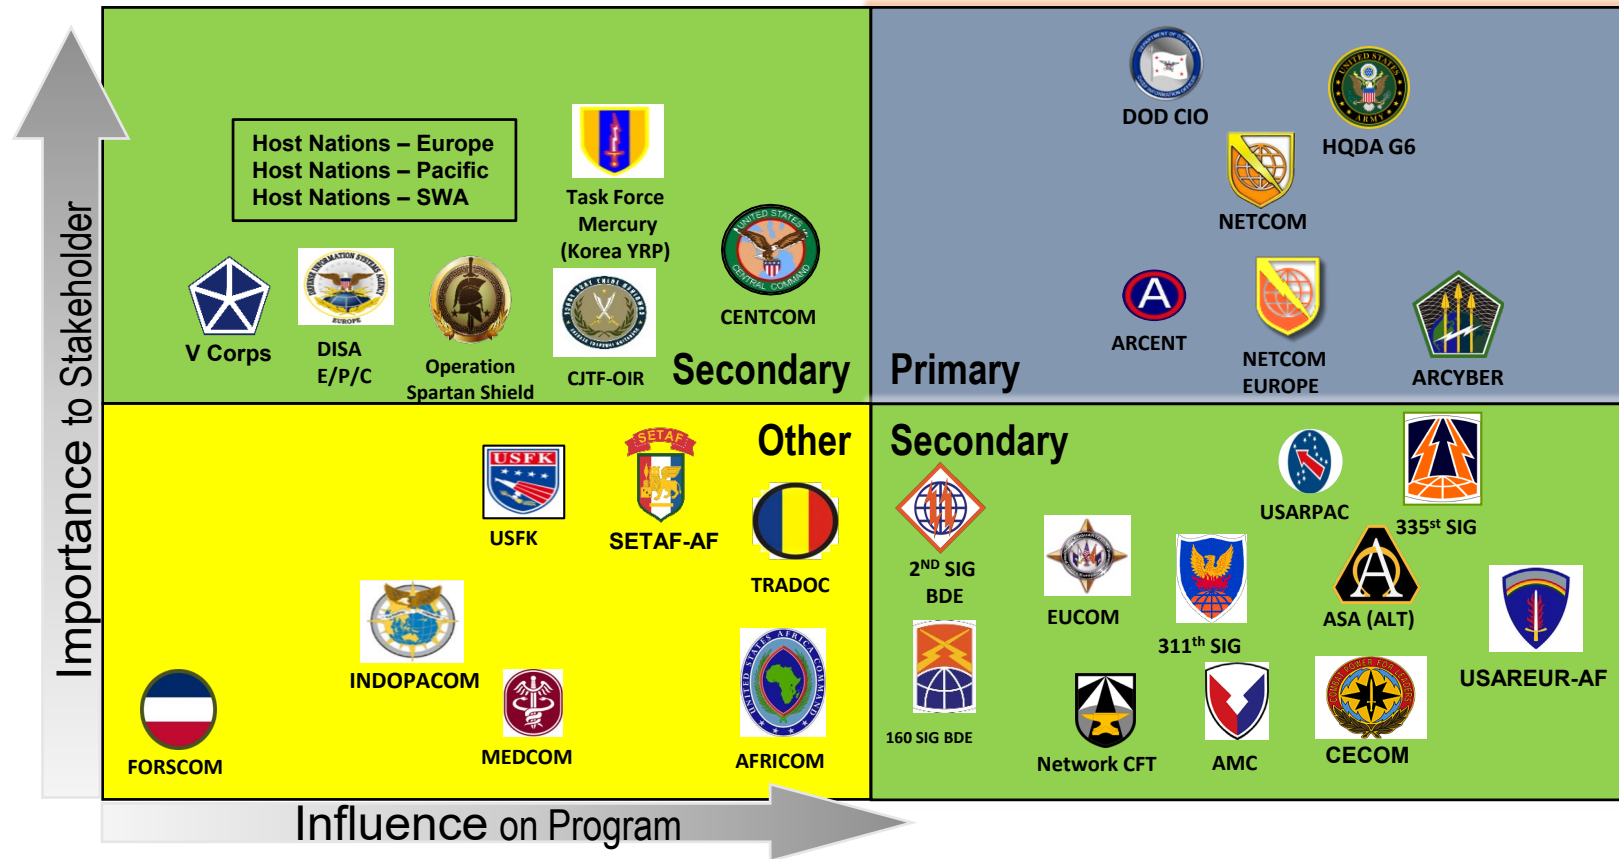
Importance to Stakeholder

Host Nations – Europe
Host Nations – Pacific
Host Nations – SWA

Task Force Mercury (Korea YRP)

V Corps

DISA E/P/C

Operation Spartan Shield

CJTF-OIR

CENTCOM

Secondary

DOD CIO

HQDA G6

NETCOM

ARCENT

NETCOM EUROPE

ARCYBER

Primary

Other

USFK

SETAF-AF

TRADOC

INDOPACOM

MEDCOM

AFRICOM

FORSCOM

Secondary

$2^{ND}$ SIG BDE

EUCOM

$311^{th}$ SIG

USARPAC

$335^{st}$ SIG

ASA (ALT)

USAREUR-AF

160 SIG BDE

Network CFT

AMC

CECOM

Influence on Program